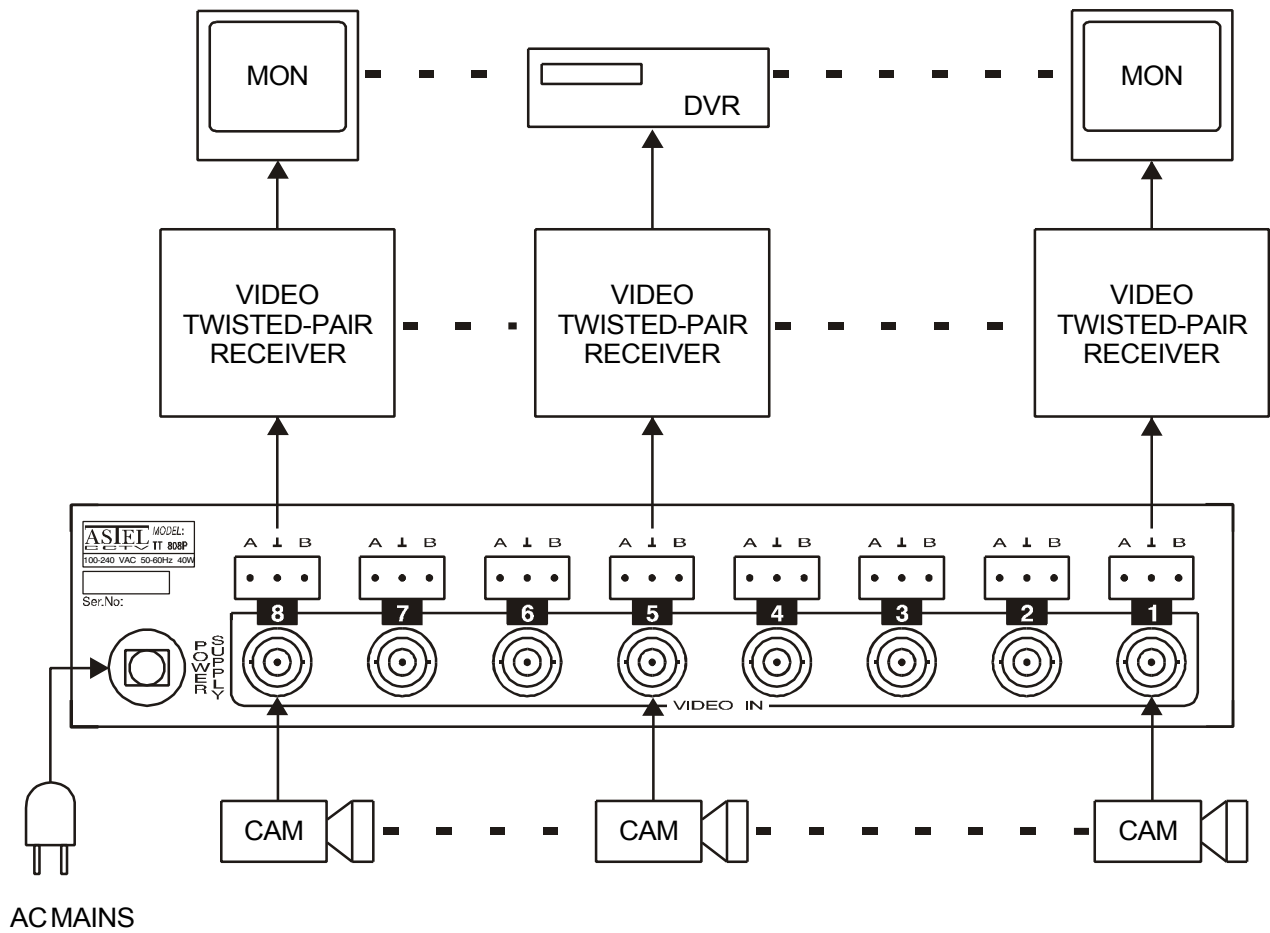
MON

DVR

MON

VIDEO TWISTED-PAIR RECEIVER

VIDEO TWISTED-PAIR RECEIVER

VIDEO TWISTED-PAIR RECEIVER

ASTEL CCTV MODEL: TT 808P
100-240 VAC 50-60Hz 40W
Ser.No:

A ⊥ B
A ⊥ B
A ⊥ B
A ⊥ B
A ⊥ B
A ⊥ B
A ⊥ B
A ⊥ B

8 7 6 5 4 3 2 1

POWER SUPPLY

VIDEO IN

CAM

CAM

CAM

AC MAINS